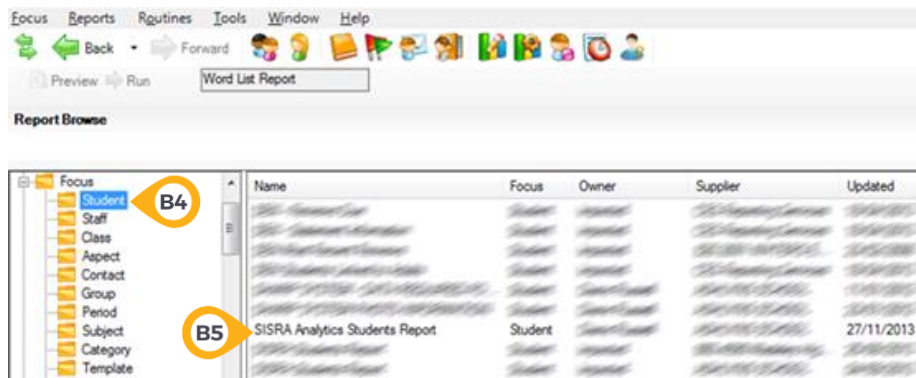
Focus Reports Routines Tools Window Help

Back Forward

Preview Run Word List Report

Report Browse

Focus
Student
Staff
Class
Aspect
Contact
Group
Period
Subject
Category
Template

B4

| Name | Focus | Owner | Supplier | Updated |
|---|---|---|---|---|
| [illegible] | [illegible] | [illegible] | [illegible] | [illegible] |
| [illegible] | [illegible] | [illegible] | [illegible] | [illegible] |
| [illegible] | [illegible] | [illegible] | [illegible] | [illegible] |
| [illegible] | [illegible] | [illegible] | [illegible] | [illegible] |
| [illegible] | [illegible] | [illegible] | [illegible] | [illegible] |
| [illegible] | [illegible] | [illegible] | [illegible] | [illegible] |
| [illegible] | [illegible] | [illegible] | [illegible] | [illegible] |
| SISRA Analytics Students Report | Student | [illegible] | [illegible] | 27/11/2013 |
| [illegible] | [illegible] | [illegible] | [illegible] | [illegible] |
| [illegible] | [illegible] | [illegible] | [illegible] | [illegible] |

B5